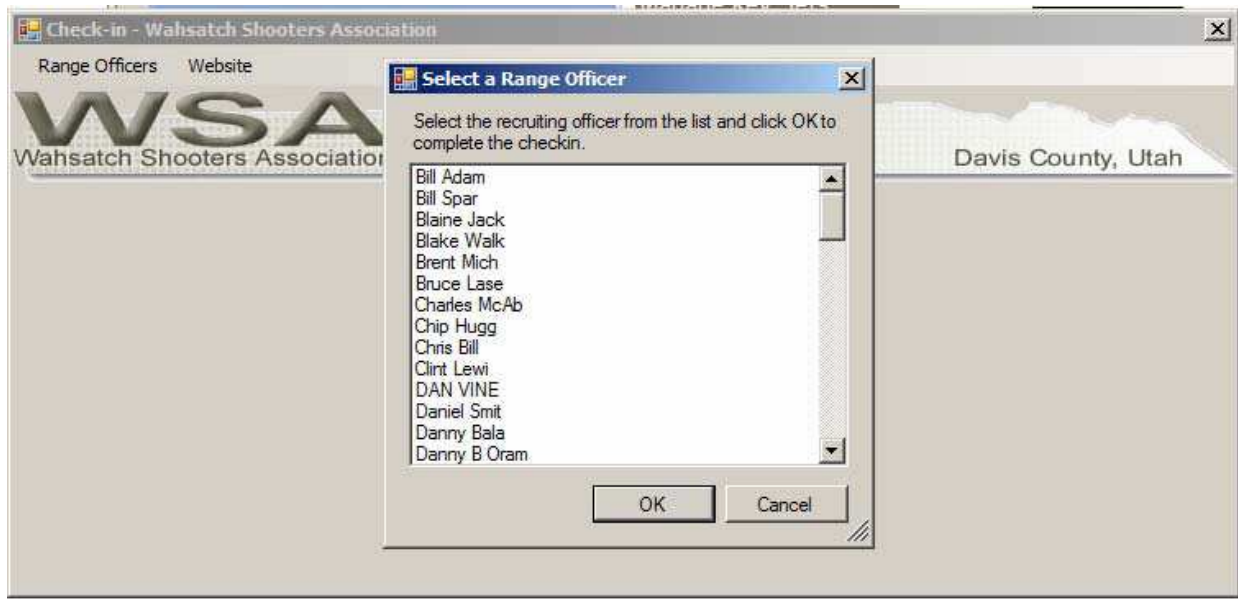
Check-in - Wahsatch Shooters Association

Range Officers Website

WSA
Wahsatch Shooters Associatio

Davis County, Utah

Select a Range Officer

Select the recruiting officer from the list and click OK to complete the checkin.

Bill Adam
Bill Spar
Blaine Jack
Blake Walk
Brent Mich
Bruce Lase
Charles McAb
Chip Hugg
Chris Bill
Clint Lewi
DAN VINE
Daniel Smit
Danny Bala
Danny B Oram

OK Cancel